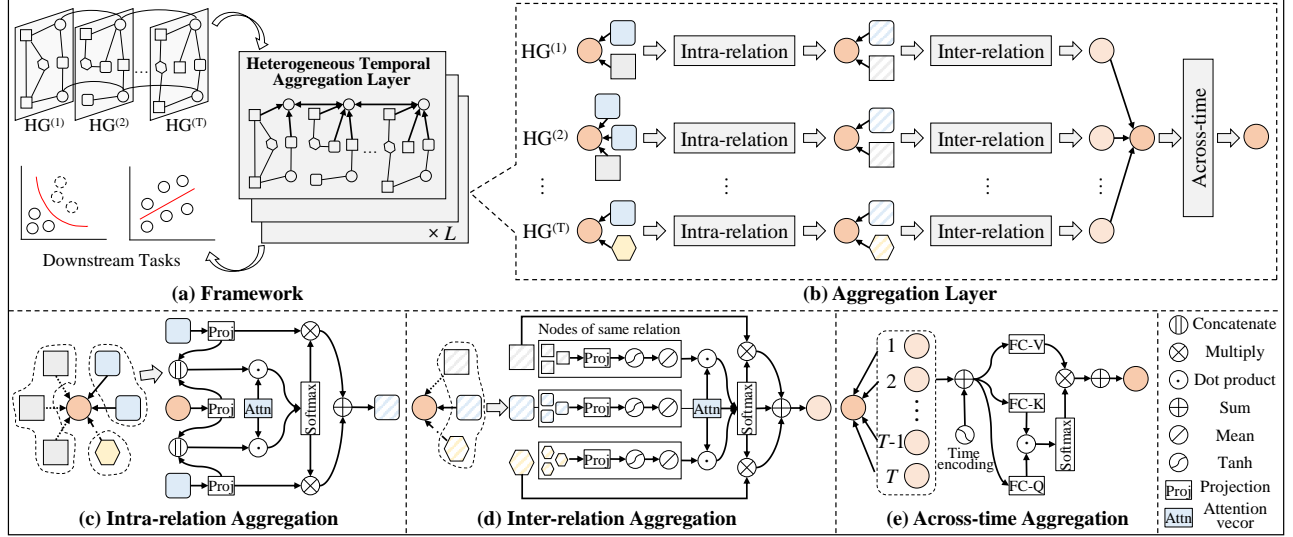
$HG^{(1)}$ $HG^{(2)}$ ... $HG^{(T)}$

Heterogeneous Temporal Aggregation Layer

× $L$

Downstream Tasks

(a) Framework

$HG^{(1)}$ Intra-relation Inter-relation

$HG^{(2)}$ Intra-relation Inter-relation

Across-time

$HG^{(T)}$ Intra-relation Inter-relation

(b) Aggregation Layer

Proj

Attn

Proj

Softmax

Proj

(c) Intra-relation Aggregation

Nodes of same relation

Proj

Proj

Attn

Softmax

Proj

(d) Inter-relation Aggregation

1

2

$T$-1

$T$

Time encoding

FC-V

FC-K

FC-Q

Softmax

(e) Across-time Aggregation

Concatenate

Multiply

Dot product

Sum

Mean

Tanh

Proj Projection

Attn Attention vecor